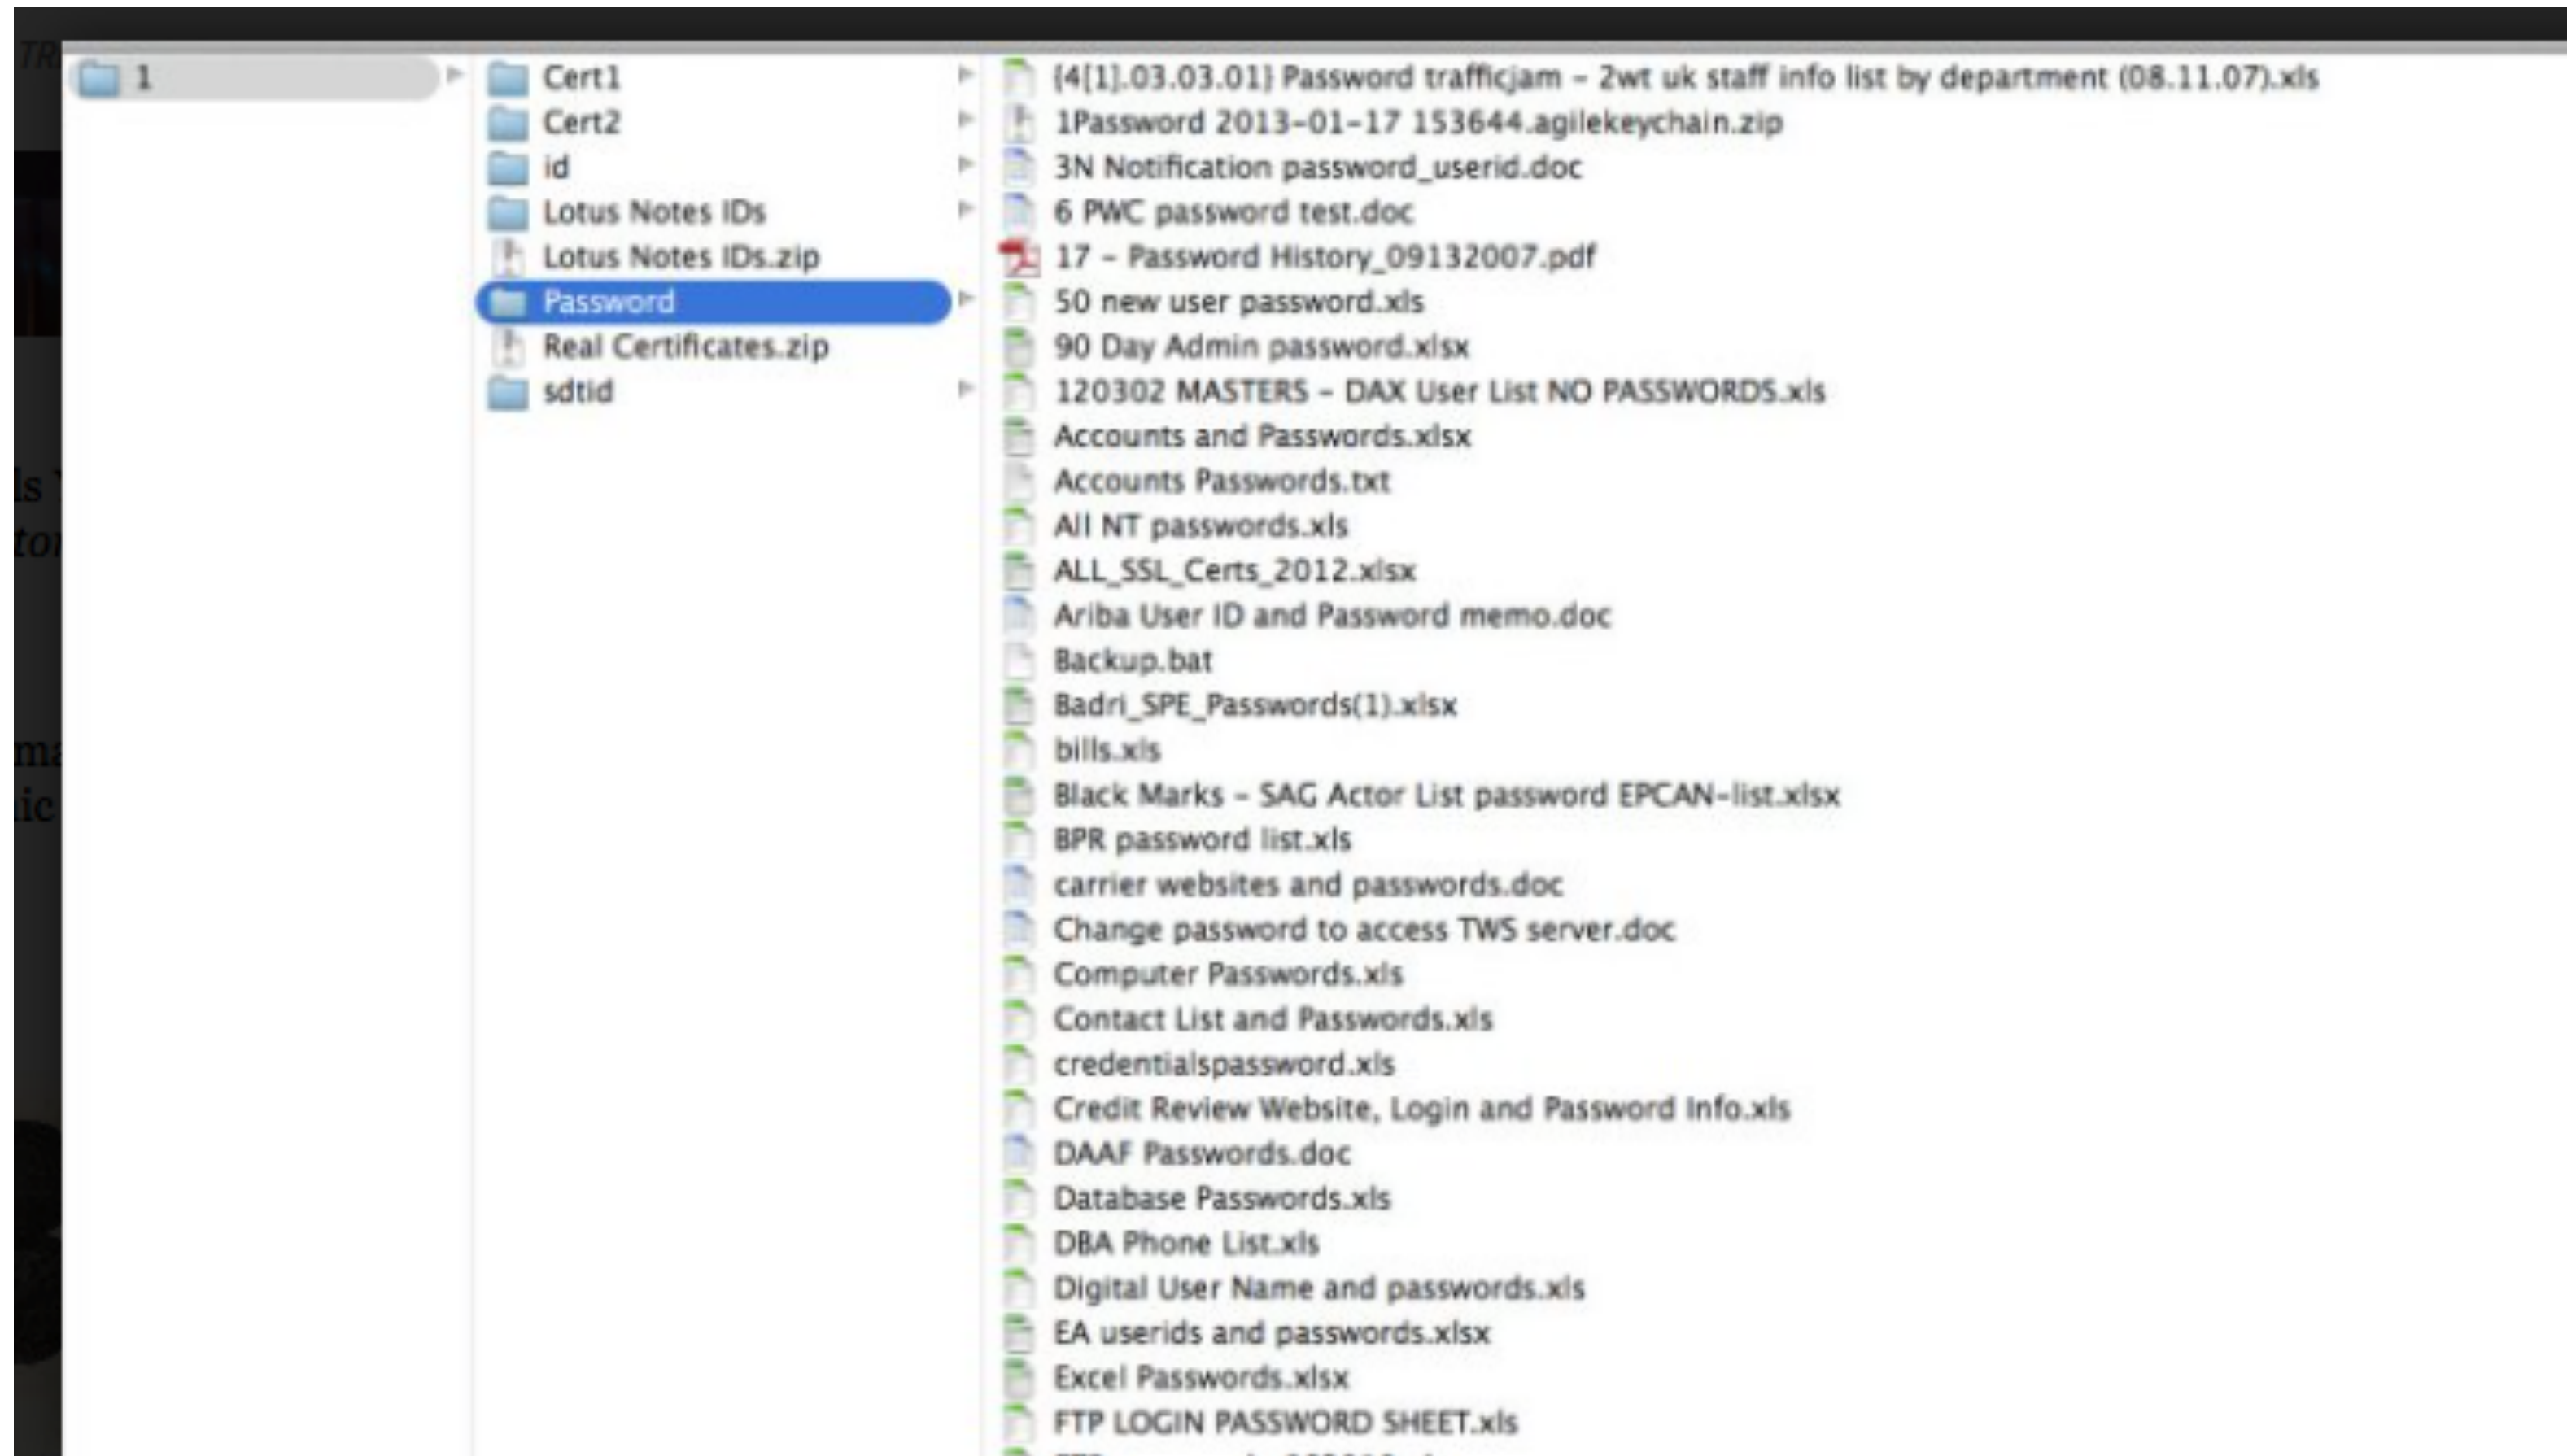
1

Cert1
Cert2
id
Lotus Notes IDs
Lotus Notes IDs.zip
Password
Real Certificates.zip
sdtid

{4[1].03.03.01} Password trafficjam - 2wt uk staff info list by department (08.11.07).xls
1Password 2013-01-17 153644.agilekeychain.zip
3N Notification password_userid.doc
6 PWC password test.doc
17 - Password History_09132007.pdf
50 new user password.xls
90 Day Admin password.xlsx
120302 MASTERS - DAX User List NO PASSWORDS.xls
Accounts and Passwords.xlsx
Accounts Passwords.txt
All NT passwords.xls
ALL_SSL_Certs_2012.xlsx
Ariba User ID and Password memo.doc
Backup.bat
Badri_SPE_Passwords(1).xlsx
bills.xls
Black Marks - SAG Actor List password EPCAN-list.xlsx
BPR password list.xls
carrier websites and passwords.doc
Change password to access TWS server.doc
Computer Passwords.xls
Contact List and Passwords.xls
credentialspassword.xls
Credit Review Website, Login and Password Info.xls
DAAF Passwords.doc
Database Passwords.xls
DBA Phone List.xls
Digital User Name and passwords.xls
EA userids and passwords.xlsx
Excel Passwords.xlsx
FTP LOGIN PASSWORD SHEET.xls
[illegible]